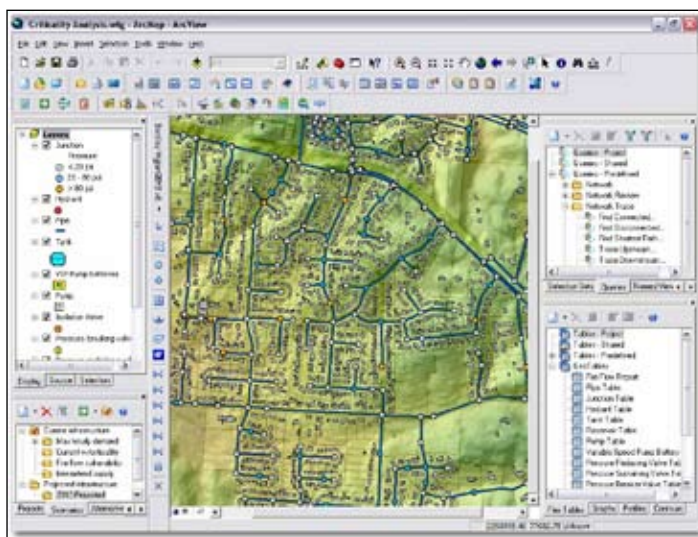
Criticality Analysis.mxd - ArcMap - ArcView

File Edit View Insert Selection Tools Window Help

Layers
Junction
Pressure
< 20 psi
20 - 80 psi
> 80 psi
Hydrant
Pipe
Tank
VSP Pump batteries
Pump
Isolation Valve
Pressure breaking valve

Display Source Selection

Queries - Project
Queries - Shared
Queries - Predefined
Network
Network Review
Network Trace
Find Connected...
Find Disconnected...
Find Shortest Path...
Trace Upstream...
Trace Downstream...

Selection Sets Queries

Tables - Project
Tables - Shared
Tables - Predefined
FlexTables
Fire Flow Report
Pipe Table
Junction Table
Hydrant Table
Tank Table
Reservoir Table
Pump Table
Variable Speed Pump Battery
Pressure Reducing Valve Table
Pressure Sustaining Valve Table
Pressure Breaking Valve Table

Flex Tables Graphs Profiles Contours

Critical infrastructure
Most likely demand
Current vulnerability
Fire flow vulnerability
Unmatched supply
Projected infrastructure
2002 Projected

Reports Scenarios Alternatives

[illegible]